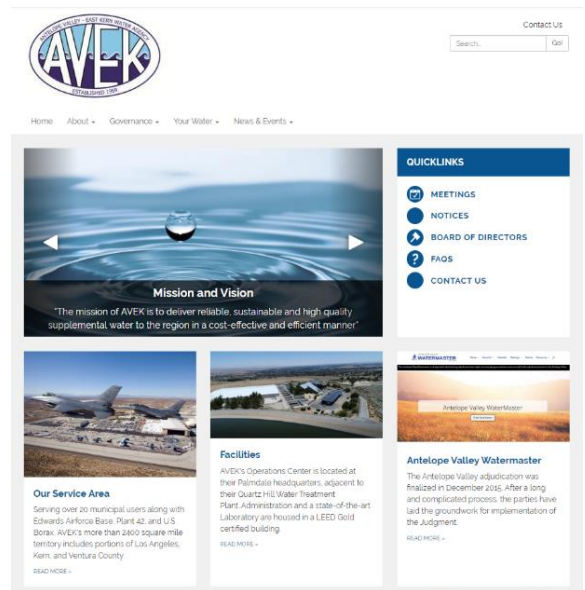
ANTELOPE VALLEY - EAST KERN WATER AGENCY
AVEK
ESTABLISHED 1959

Contact Us

Search... Go!

Home About Governance Your Water News & Events

Mission and Vision

"The mission of AVEK is to deliver reliable, sustainable and high quality supplemental water to the region in a cost-effective and efficient manner"

QUICKLINKS

MEETINGS
NOTICES
BOARD OF DIRECTORS
FAQS
CONTACT US

Our Service Area

Serving over 20 municipal users along with Edwards Airforce Base, Plant 42, and U.S. Borax, AVEK's more than 2400 square mile territory includes portions of Los Angeles, Kern, and Ventura County.

READ MORE »

Facilities

AVEK's Operations Center is located at their Palmdale headquarters, adjacent to their Quartz Hill Water Treatment Plant. Administration and a state-of-the-art Laboratory are housed in a LEED Gold certified building.

READ MORE »

WATERMASTER

Antelope Valley WaterMaster

Antelope Valley Watermaster

The Antelope Valley adjudication was finalized in December 2015. After a long and complicated process, the parties have laid the groundwork for implementation of the Judgment.

READ MORE »